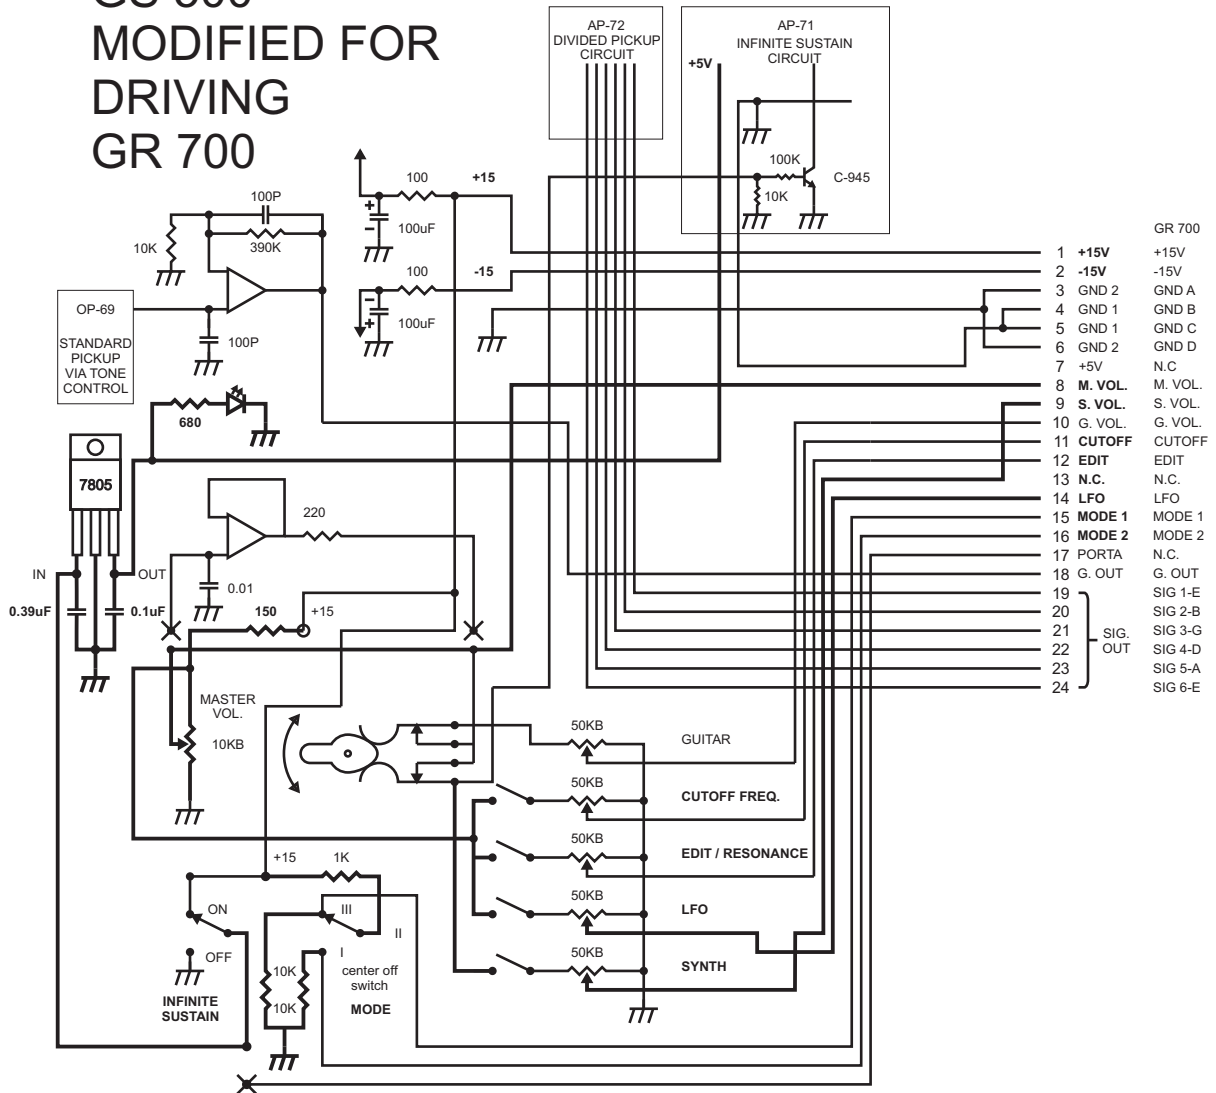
GS 500 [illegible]
MODIFIED FOR DRIVING GR 700

AP-72
DIVIDED PICKUP
CIRCUIT

AP-71
INFINITE SUSTAIN
CIRCUIT

+5V

100K
C-945
10K

100P
10K
390K

OP-69

STANDARD PICKUP VIA TONE CONTROL

100P

100
+15
100uF
100
-15
100uF

680

7805

IN
OUT
0.39uF
0.1uF

220
0.01
150
+15

MASTER VOL.
10KB

50KB
GUITAR
50KB
CUTOFF FREQ.
50KB
EDIT / RESONANCE
50KB
LFO
50KB
SYNTH

+15
1K
ON
III
II
OFF
I
10K
10K
center off switch
MODE
INFINITE SUSTAIN

GR 700

| | | |
|---|---|---|
| 1 | +15V | +15V |
| 2 | -15V | -15V |
| 3 | GND 2 | GND A |
| 4 | GND 1 | GND B |
| 5 | GND 1 | GND C |
| 6 | GND 2 | GND D |
| 7 | +5V | N.C |
| 8 | M. VOL. | M. VOL. |
| 9 | S. VOL. | S. VOL. |
| 10 | G. VOL. | G. VOL. |
| 11 | CUTOFF | CUTOFF |
| 12 | EDIT | EDIT |
| 13 | N.C. | N.C. |
| 14 | LFO | LFO |
| 15 | MODE 1 | MODE 1 |
| 16 | MODE 2 | MODE 2 |
| 17 | PORTA | N.C. |
| 18 | G. OUT | G. OUT |
| 19 | | SIG 1-E |
| 20 | | SIG 2-B |
| 21 | SIG. OUT | SIG 3-G |
| 22 | | SIG 4-D |
| 23 | | SIG 5-A |
| 24 | | SIG 6-E |